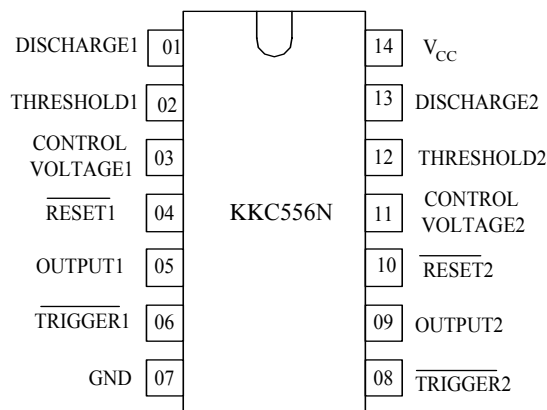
DISCHARGE1 01
THRESHOLD1 02
CONTROL VOLTAGE1 03
$\overline{\text{RESET}}$1 04
OUTPUT1 05
$\overline{\text{TRIGGER}}$1 06
GND 07

KKC556N

14 $V_{CC}$
13 DISCHARGE2
12 THRESHOLD2
11 CONTROL VOLTAGE2
10 $\overline{\text{RESET}}$2
09 OUTPUT2
08 $\overline{\text{TRIGGER}}$2